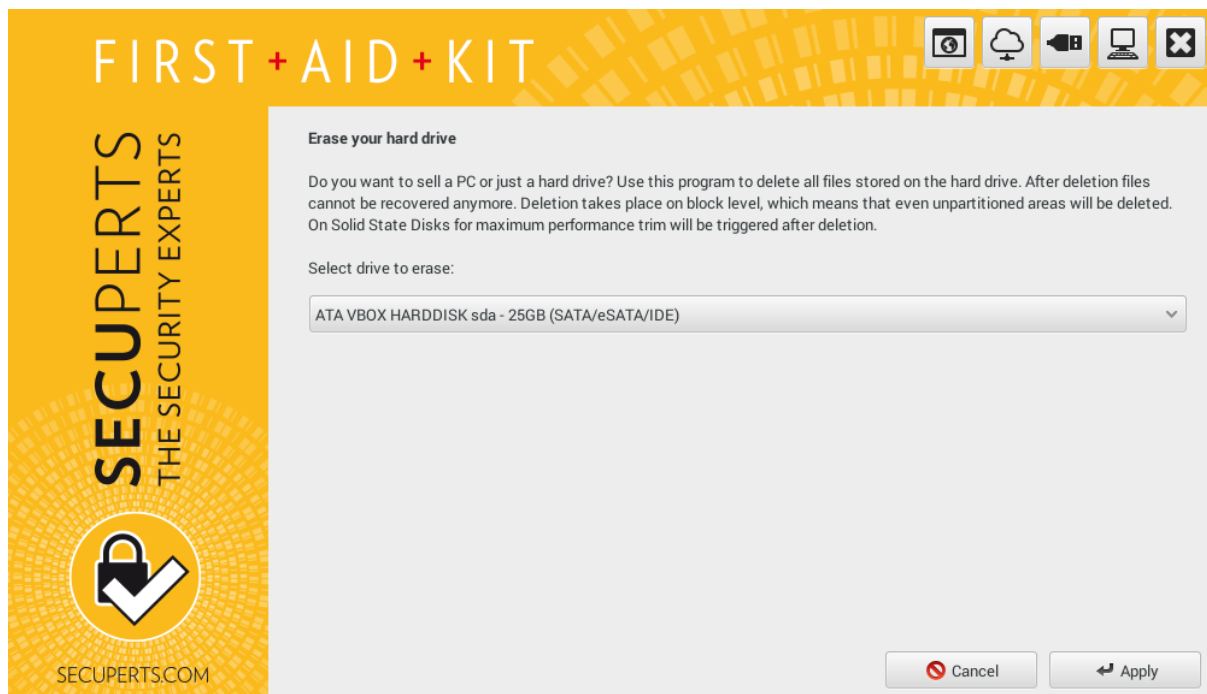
FIRST + AID + KIT

SECUPERTS
THE SECURITY EXPERTS

SECUPERTS.COM

Erase your hard drive

Do you want to sell a PC or just a hard drive? Use this program to delete all files stored on the hard drive. After deletion files cannot be recovered anymore. Deletion takes place on block level, which means that even unpartitioned areas will be deleted. On Solid State Disks for maximum performance trim will be triggered after deletion.

Select drive to erase:

ATA VBOX HARDDISK sda - 25GB (SATA/eSATA/IDE)

Cancel

Apply